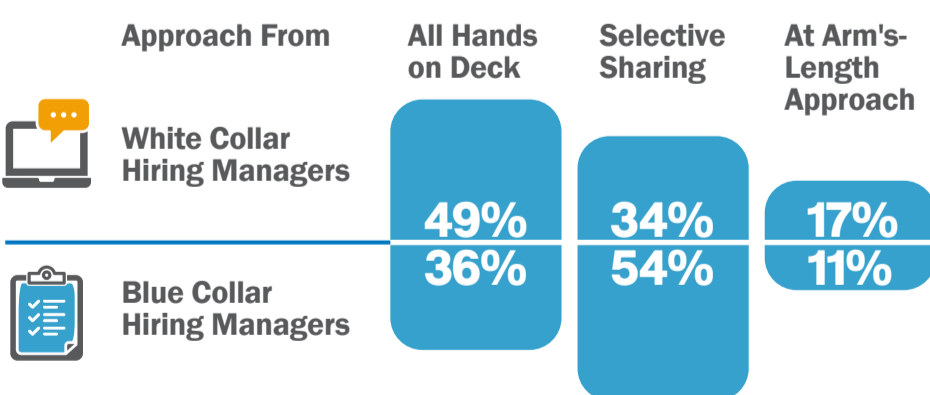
| Approach From | All Hands on Deck | Selective Sharing | At Arm's-Length Approach |
|---|---|---|---|
| White Collar Hiring Managers | 49% | 34% | 17% |
| Blue Collar Hiring Managers | 36% | 54% | 11% |